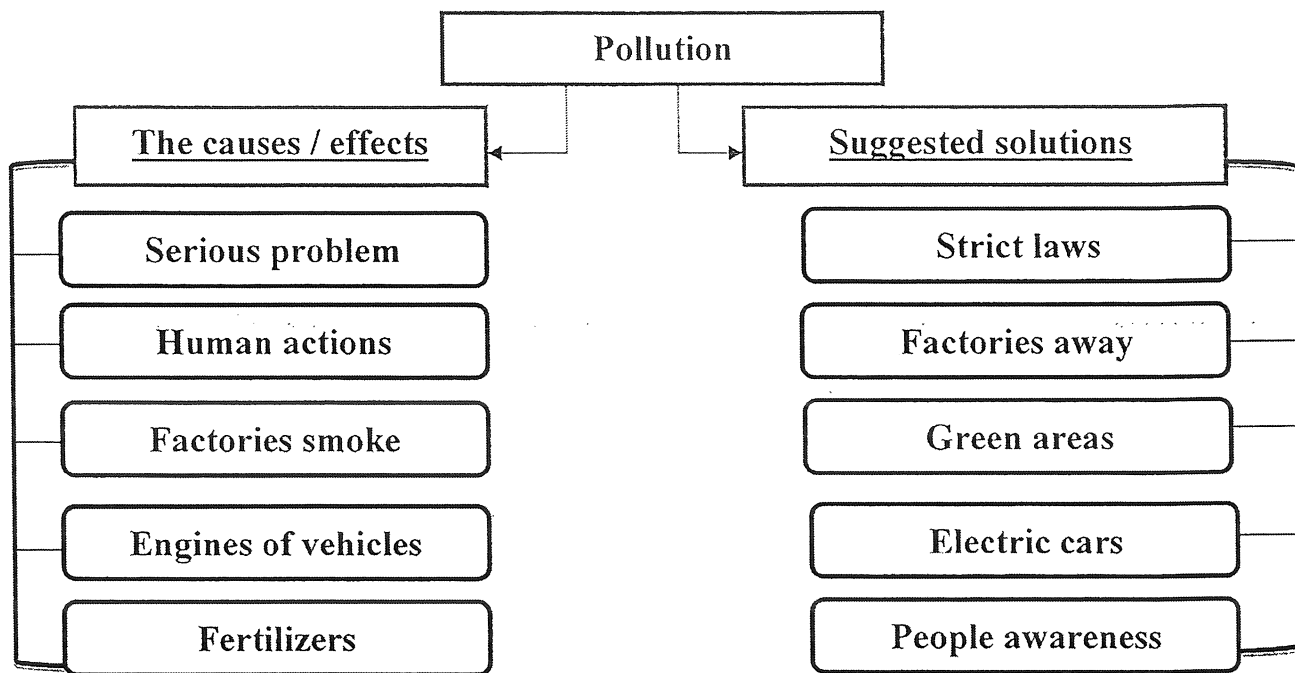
Pollution

The causes / effects

Serious problem

Human actions

Factories smoke

Engines of vehicles

Fertilizers

Suggested solutions

Strict laws

Factories away

Green areas

Electric cars

People awareness